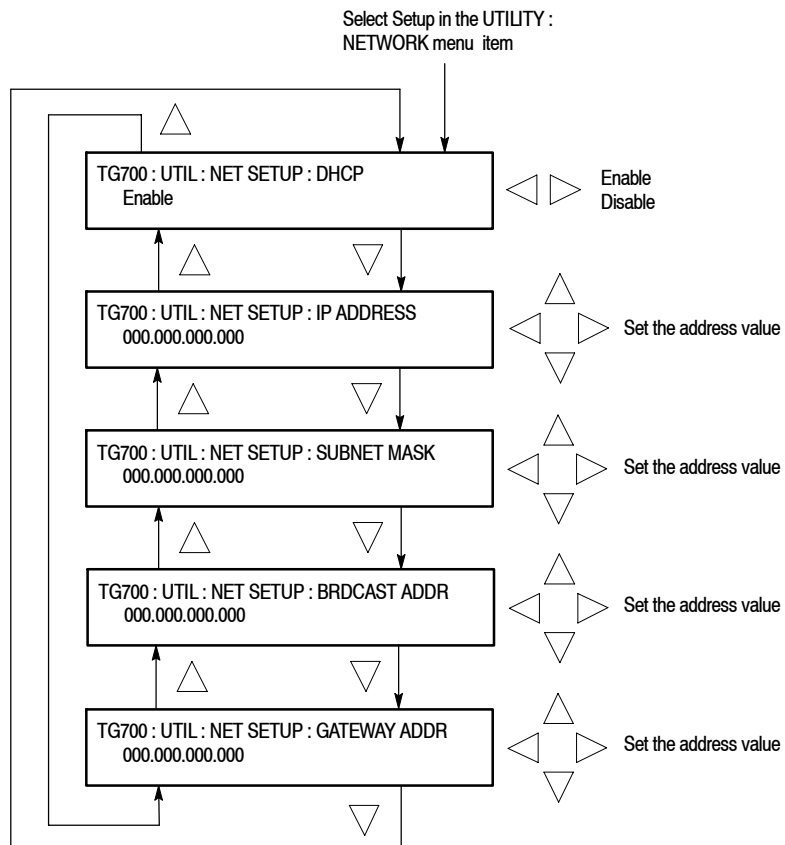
Select Setup in the UTILITY : NETWORK menu item

TG700 : UTIL : NET SETUP : DHCP
Enable

Enable
Disable

TG700 : UTIL : NET SETUP : IP ADDRESS
000.000.000.000

Set the address value

TG700 : UTIL : NET SETUP : SUBNET MASK
000.000.000.000

Set the address value

TG700 : UTIL : NET SETUP : BRDCAST ADDR
000.000.000.000

Set the address value

TG700 : UTIL : NET SETUP : GATEWAY ADDR
000.000.000.000

Set the address value